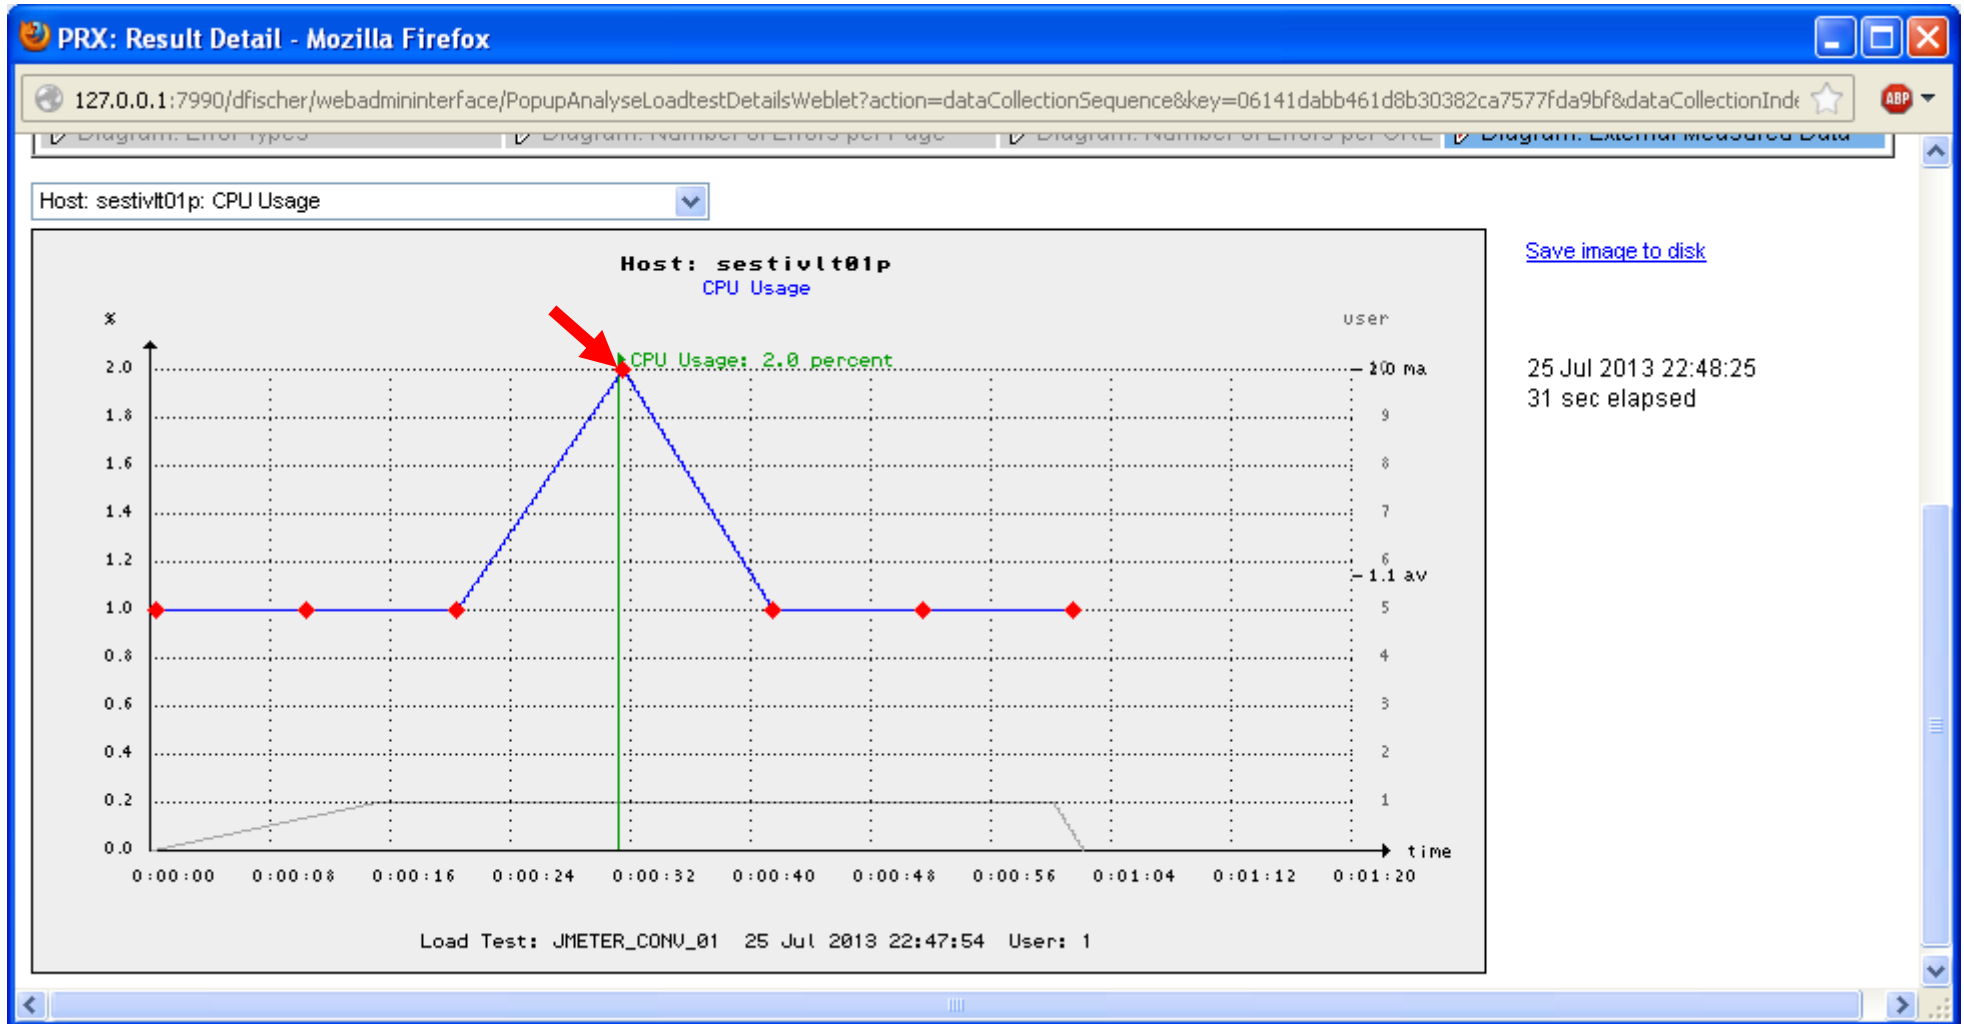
PRX: Result Detail - Mozilla Firefox

127.0.0.1:7990/dfischer/webadmininterface/PopupAnalyseLoadtestDetailsWeblet?action=dataCollectionSequence&key=06141dabb461d8b30382ca7577fda9bf&dataCollectionInde

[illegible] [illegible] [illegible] Diagram: External Measured Data

Host: sestivlt01p: CPU Usage

Host: sestivlt01p
CPU Usage

%

user

CPU Usage: 2.0 percent

| 2.0 | 1.8 | 1.6 | 1.4 | 1.2 | 1.0 | 0.8 | 0.6 | 0.4 | 0.2 | 0.0 |
|---|---|---|---|---|---|---|---|---|---|---|

10 ma
9
8
7
6
1.1 av
5
4
3
2
1

time

0:00:00 0:00:08 0:00:16 0:00:24 0:00:32 0:00:40 0:00:48 0:00:56 0:01:04 0:01:12 0:01:20

Load Test: JMETER_CONV_01 25 Jul 2013 22:47:54 User: 1

Save image to disk

25 Jul 2013 22:48:25
31 sec elapsed